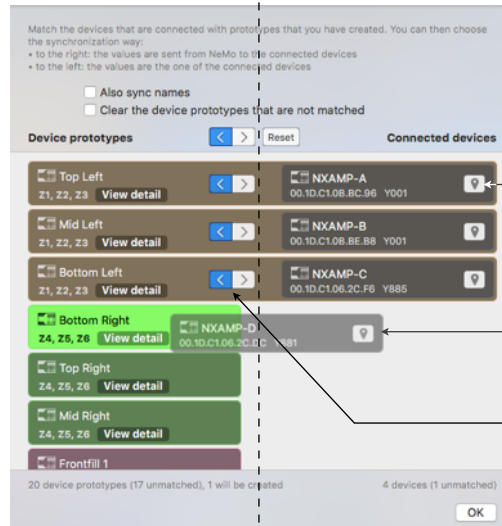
Match the devices that are connected with prototypes that you have created. You can then choose the synchronization way:
• to the right: the values are sent from NeMo to the connected devices
• to the left: the values are the one of the connected devices

Also sync names
Clear the device prototypes that are not matched

Device prototypes
Reset
Connected devices

Top Left
Z1, Z2, Z3 View detail
NXAMP-A
00.1D.C1.0B.BC.96 Y001

Mid Left
Z1, Z2, Z3 View detail
NXAMP-B
00.1D.C1.0B.BE.B8 Y001

Bottom Left
Z1, Z2, Z3 View detail
NXAMP-C
00.1D.C1.06.2C.F6 Y885

Bottom Right
Z4, Z5, Z6 View detail
NXAMP-D
00.1D.C1.06.2C.DC Y881

Top Right
Z4, Z5, Z6 View detail

Mid Right
Z4, Z5, Z6 View detail

Frontfill 1

20 device prototypes (17 unmatched), 1 will be created
4 devices (1 unmatched)
OK